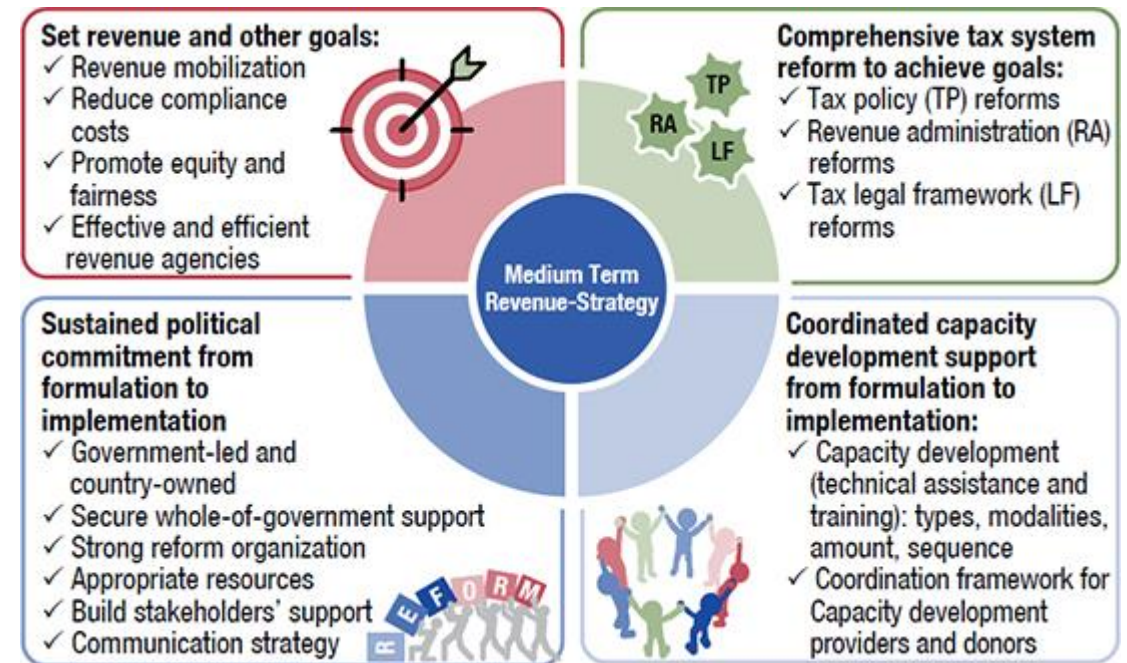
Set revenue and other goals:
✓ Revenue mobilization
✓ Reduce compliance costs
✓ Promote equity and fairness
✓ Effective and efficient revenue agencies

Comprehensive tax system reform to achieve goals:
TP
RA
LF
✓ Tax policy (TP) reforms
✓ Revenue administration (RA) reforms
✓ Tax legal framework (LF) reforms

Medium Term Revenue-Strategy

Sustained political commitment from formulation to implementation
✓ Government-led and country-owned
✓ Secure whole-of-government support
✓ Strong reform organization
✓ Appropriate resources
✓ Build stakeholders' support
✓ Communication strategy

REFORM

Coordinated capacity development support from formulation to implementation:
✓ Capacity development (technical assistance and training): types, modalities, amount, sequence
✓ Coordination framework for Capacity development providers and donors